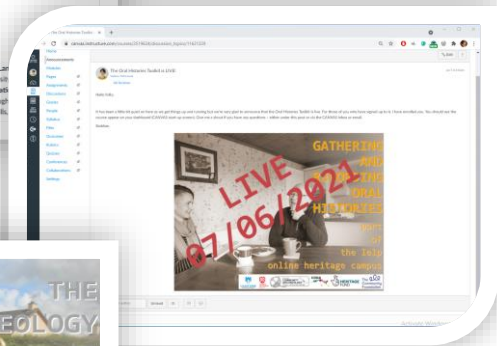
The Oral Histories Toolkit is LIVE

Home
Announcements
Modules
Pages
Assignments
Discussions
Grades
People
Syllabus
Files
Outcomes
Rubrics
Quizzes
Conferences
Collaborations
Settings

The Oral Histories Toolkit is LIVE

Hello folks,

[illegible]

GATHERING
AND
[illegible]
ORAL
HISTORIES
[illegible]
the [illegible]
online heritage campus

LIVE
07/06/2021

THE
EOLOGY